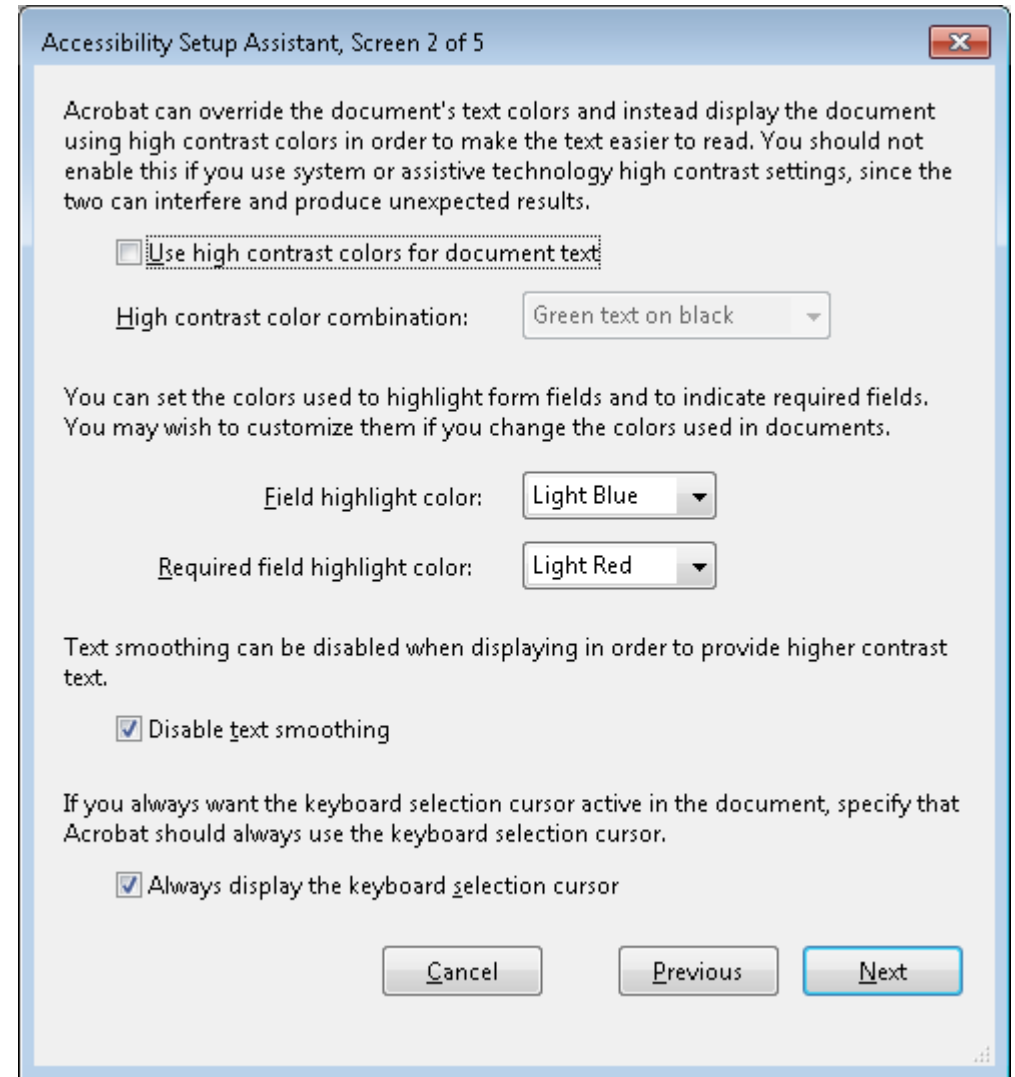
Accessibility Setup Assistant, Screen 2 of 5

Acrobat can override the document's text colors and instead display the document using high contrast colors in order to make the text easier to read. You should not enable this if you use system or assistive technology high contrast settings, since the two can interfere and produce unexpected results.

Use high contrast colors for document text

High contrast color combination: Green text on black

You can set the colors used to highlight form fields and to indicate required fields. You may wish to customize them if you change the colors used in documents.

Field highlight color: Light Blue

Required field highlight color: Light Red

Text smoothing can be disabled when displaying in order to provide higher contrast text.

Disable text smoothing

If you always want the keyboard selection cursor active in the document, specify that Acrobat should always use the keyboard selection cursor.

Always display the keyboard selection cursor

Cancel Previous Next